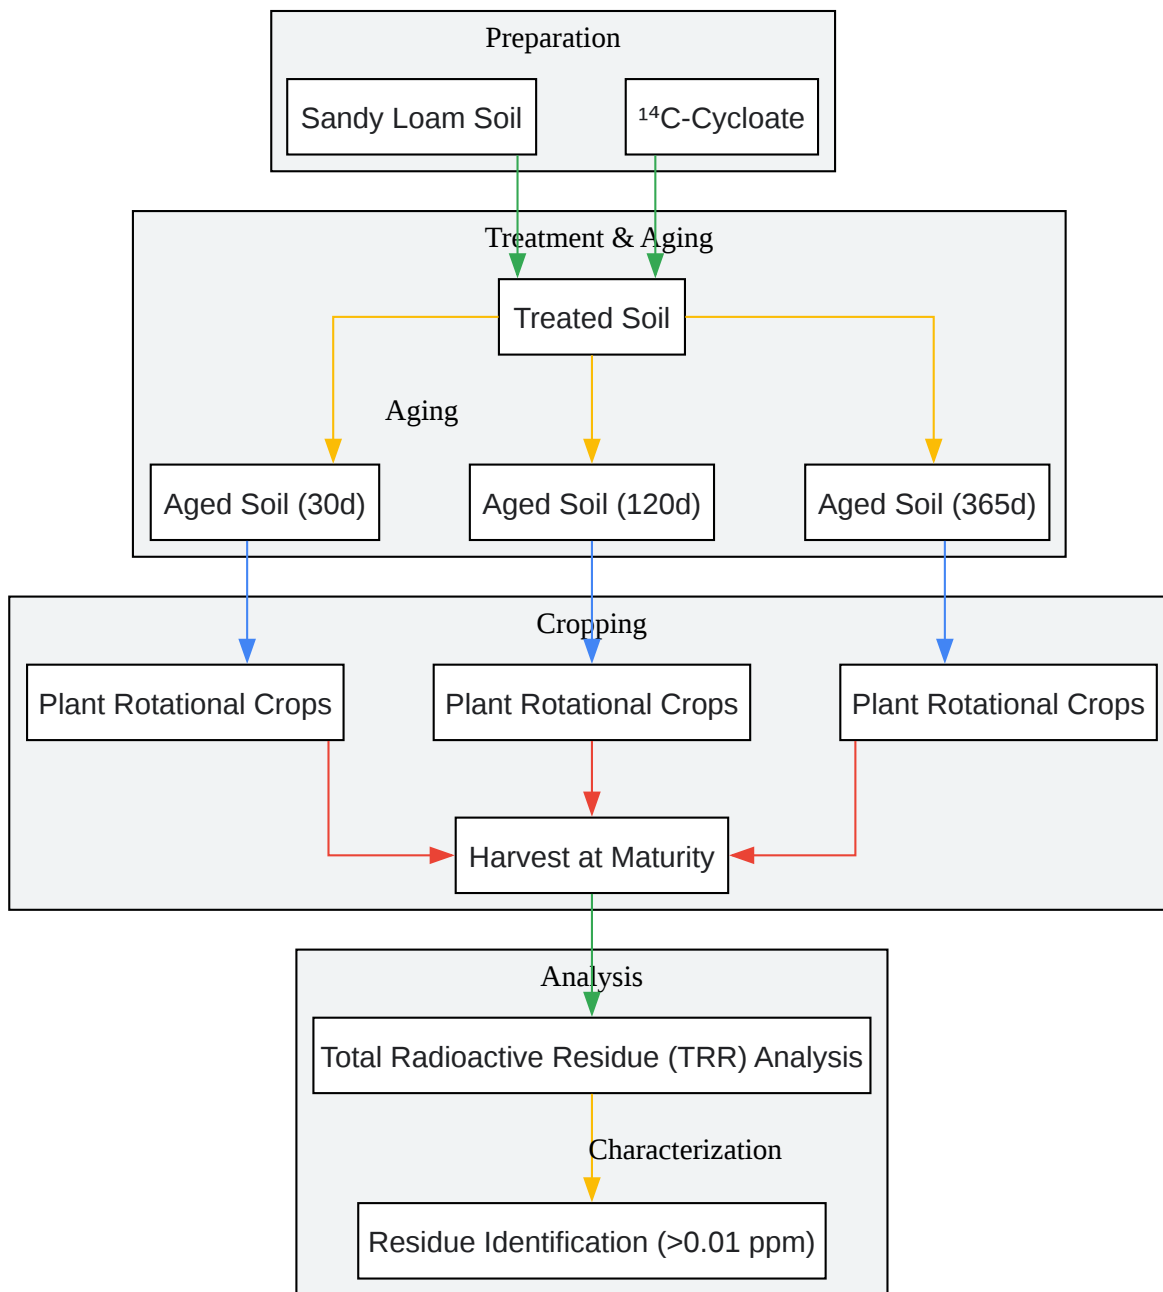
Preparation

Sandy Loam Soil

$^{14}$C-Cycloate

Treatment & Aging

Treated Soil

Aging

Aged Soil (30d)

Aged Soil (120d)

Aged Soil (365d)

Cropping

Plant Rotational Crops

Plant Rotational Crops

Plant Rotational Crops

Harvest at Maturity

Analysis

Total Radioactive Residue (TRR) Analysis

Characterization

Residue Identification (>0.01 ppm)